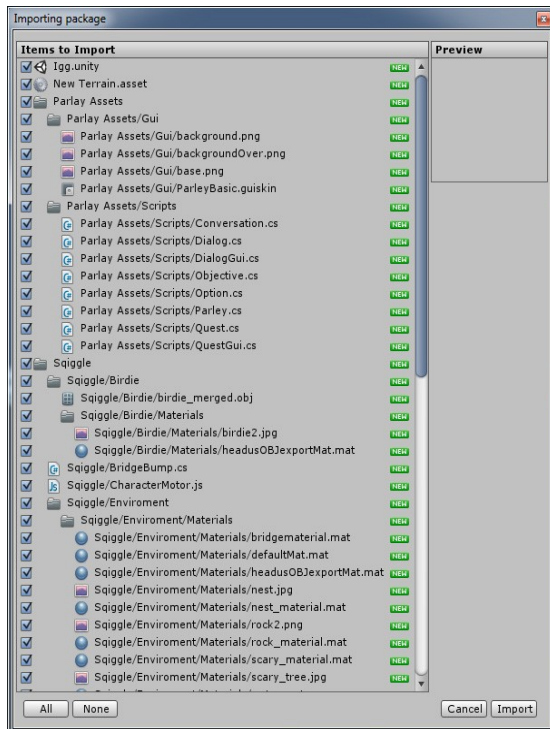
Importing package

Items to Import

Preview

Igg.unity NEW
New Terrain.asset NEW
Parlay Assets NEW
Parlay Assets/Gui NEW
Parlay Assets/Gui/background.png NEW
Parlay Assets/Gui/backgroundOver.png NEW
Parlay Assets/Gui/base.png NEW
Parlay Assets/Gui/ParleyBasic.guiskin NEW
Parlay Assets/Scripts NEW
Parlay Assets/Scripts/Conversation.cs NEW
Parlay Assets/Scripts/Dialog.cs NEW
Parlay Assets/Scripts/DialogGui.cs NEW
Parlay Assets/Scripts/Objective.cs NEW
Parlay Assets/Scripts/Option.cs NEW
Parlay Assets/Scripts/Parley.cs NEW
Parlay Assets/Scripts/Quest.cs NEW
Parlay Assets/Scripts/QuestGui.cs NEW
Sqiggle NEW
Sqiggle/Birdie NEW
Sqiggle/Birdie/birdie_merged.obj NEW
Sqiggle/Birdie/Materials NEW
Sqiggle/Birdie/Materials/birdie2.jpg NEW
Sqiggle/Birdie/Materials/headusOBJexportMat.mat NEW
Sqiggle/BridgeBump.cs NEW
Sqiggle/CharacterMotor.js NEW
Sqiggle/Enviroment NEW
Sqiggle/Enviroment/Materials NEW
Sqiggle/Enviroment/Materials/bridgematerial.mat NEW
Sqiggle/Enviroment/Materials/defaultMat.mat NEW
Sqiggle/Enviroment/Materials/headusOBJexportMat.mat NEW
Sqiggle/Enviroment/Materials/nest.jpg NEW
Sqiggle/Enviroment/Materials/nest_material.mat NEW
Sqiggle/Enviroment/Materials/rock2.png NEW
Sqiggle/Enviroment/Materials/rock_material.mat NEW
Sqiggle/Enviroment/Materials/scary_material.mat NEW
Sqiggle/Enviroment/Materials/scary_tree.jpg NEW
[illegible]

All None Cancel Import